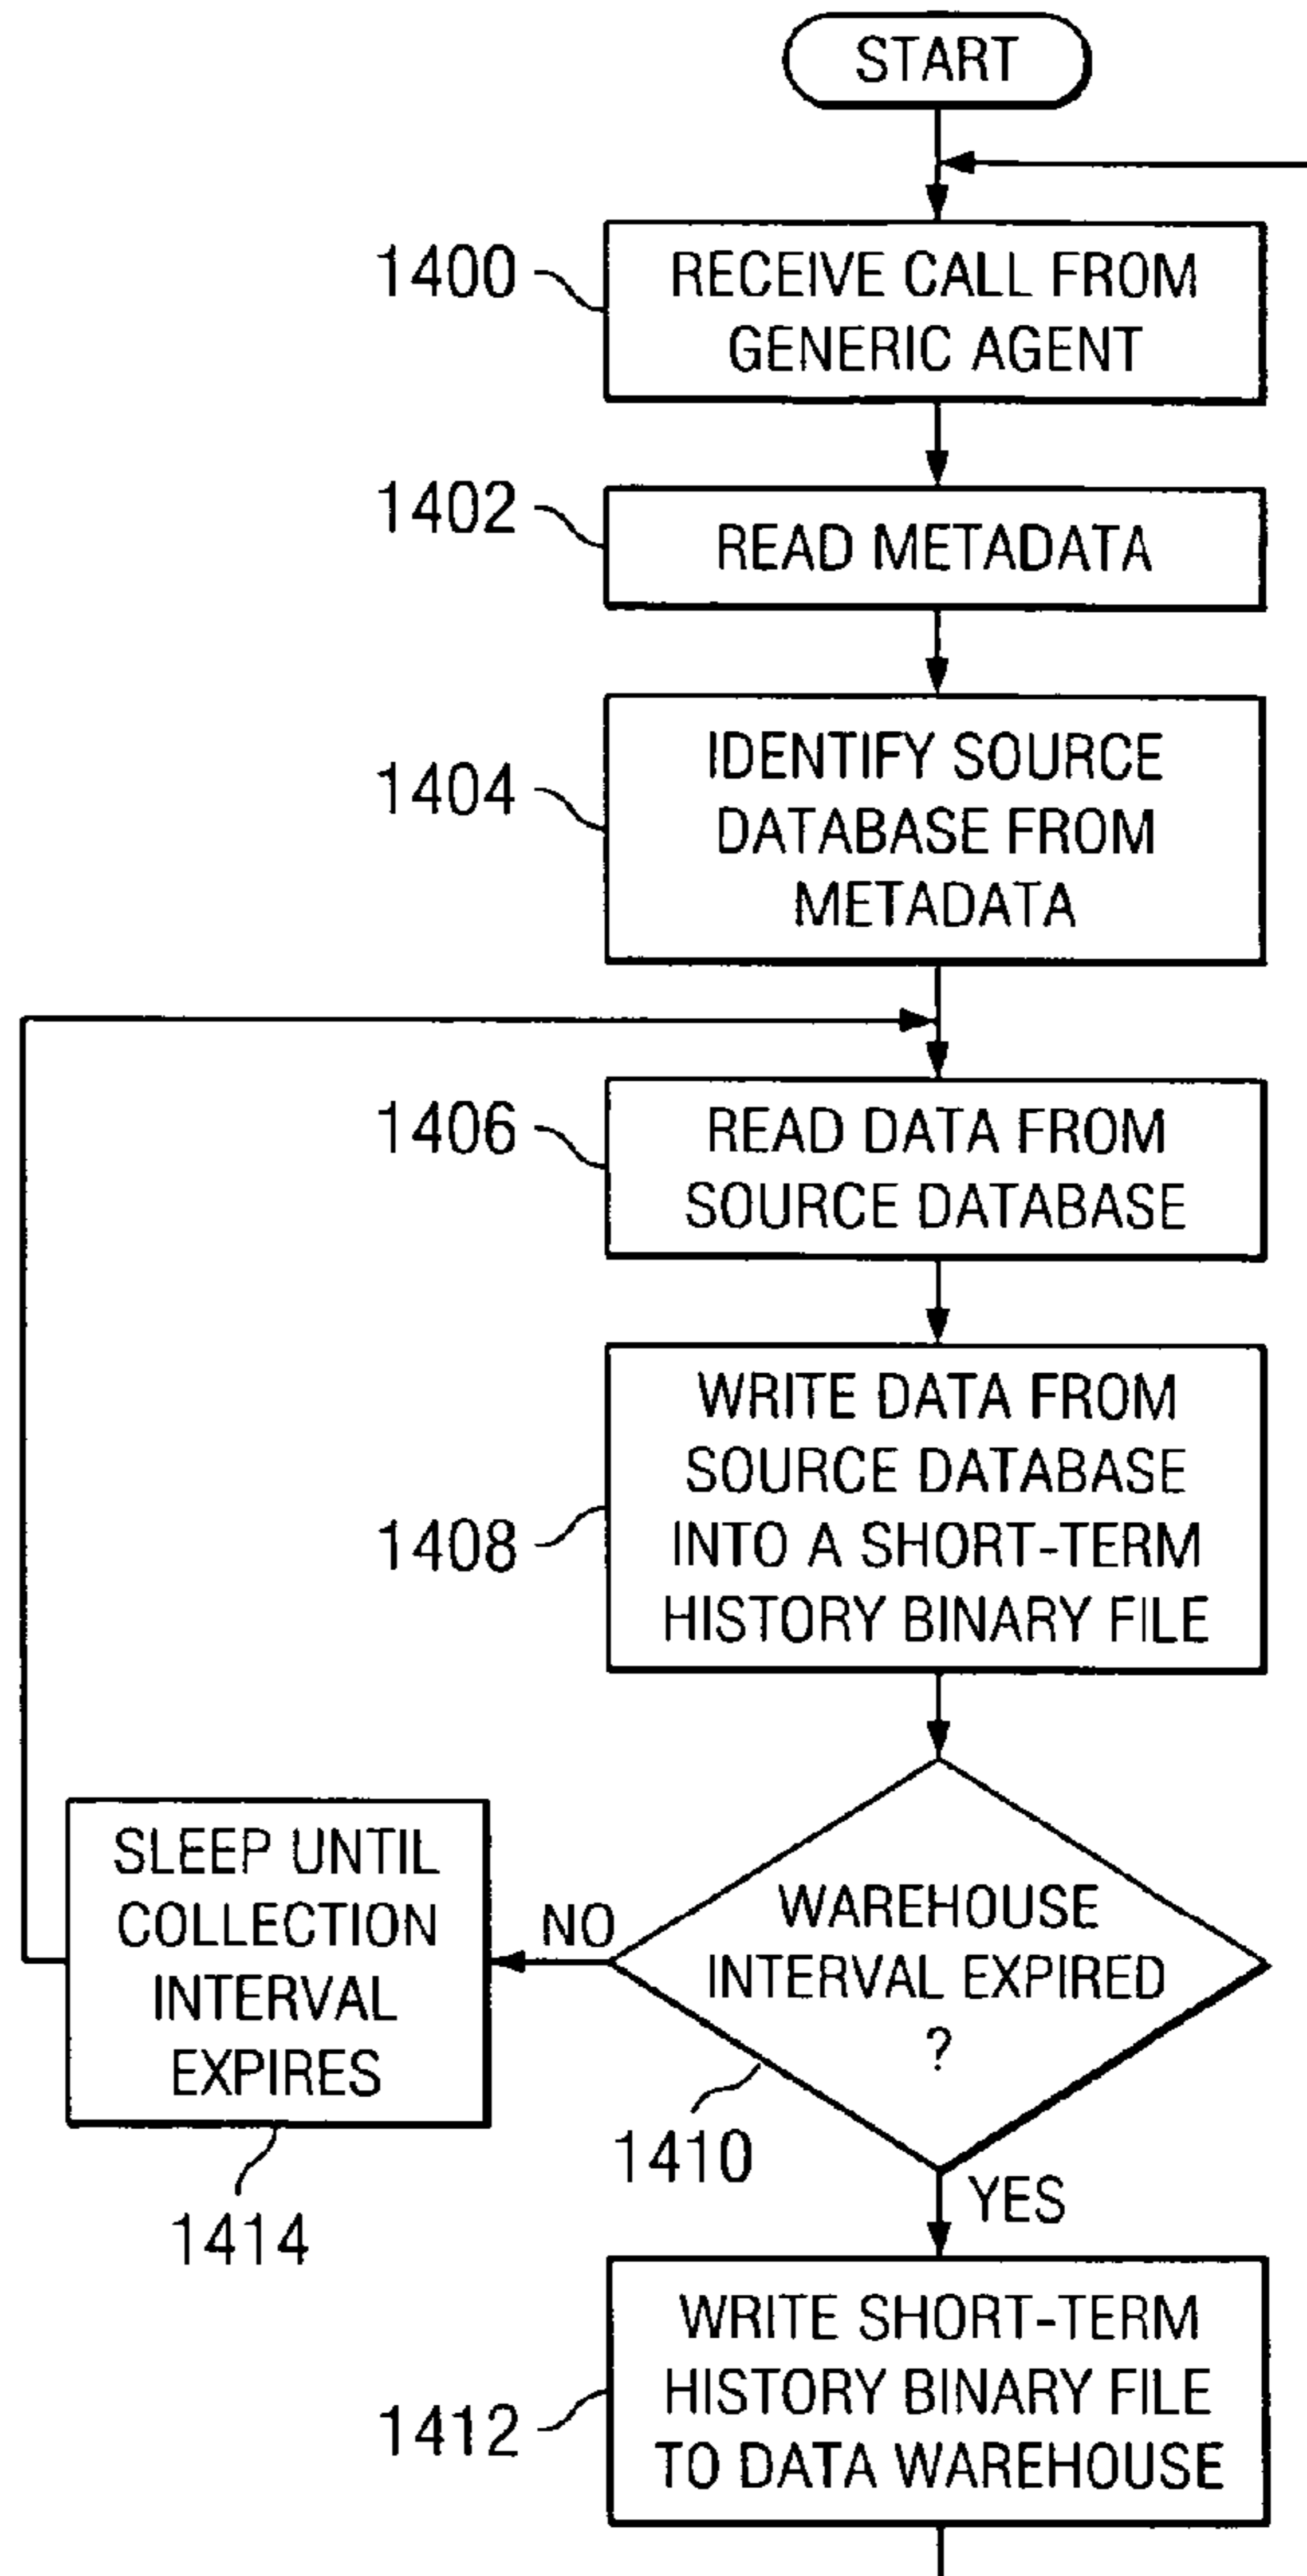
START

1400 RECEIVE CALL FROM GENERIC AGENT

1402 READ METADATA

1404 IDENTIFY SOURCE DATABASE FROM METADATA

1406 READ DATA FROM SOURCE DATABASE

1408 WRITE DATA FROM SOURCE DATABASE INTO A SHORT-TERM HISTORY BINARY FILE

WAREHOUSE INTERVAL EXPIRED ?

1410

NO

SLEEP UNTIL COLLECTION INTERVAL EXPIRES

1414

YES

1412 WRITE SHORT-TERM HISTORY BINARY FILE TO DATA WAREHOUSE